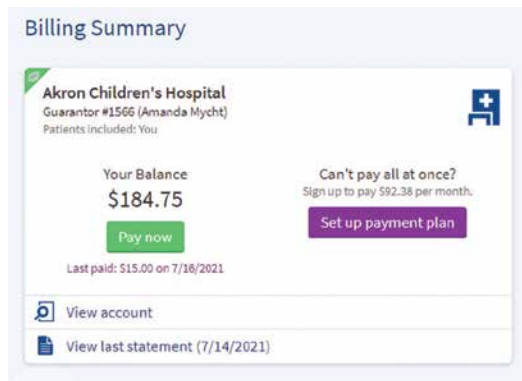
Billing Summary

Akron Children's Hospital
Guarantor #1566 (Amanda Mycht)
Patients included: You

Your Balance
$184.75
Pay now
Last paid: $15.00 on 7/16/2021

Can't pay all at once?
Sign up to pay $92.38 per month.
Set up payment plan

View account

View last statement (7/14/2021)